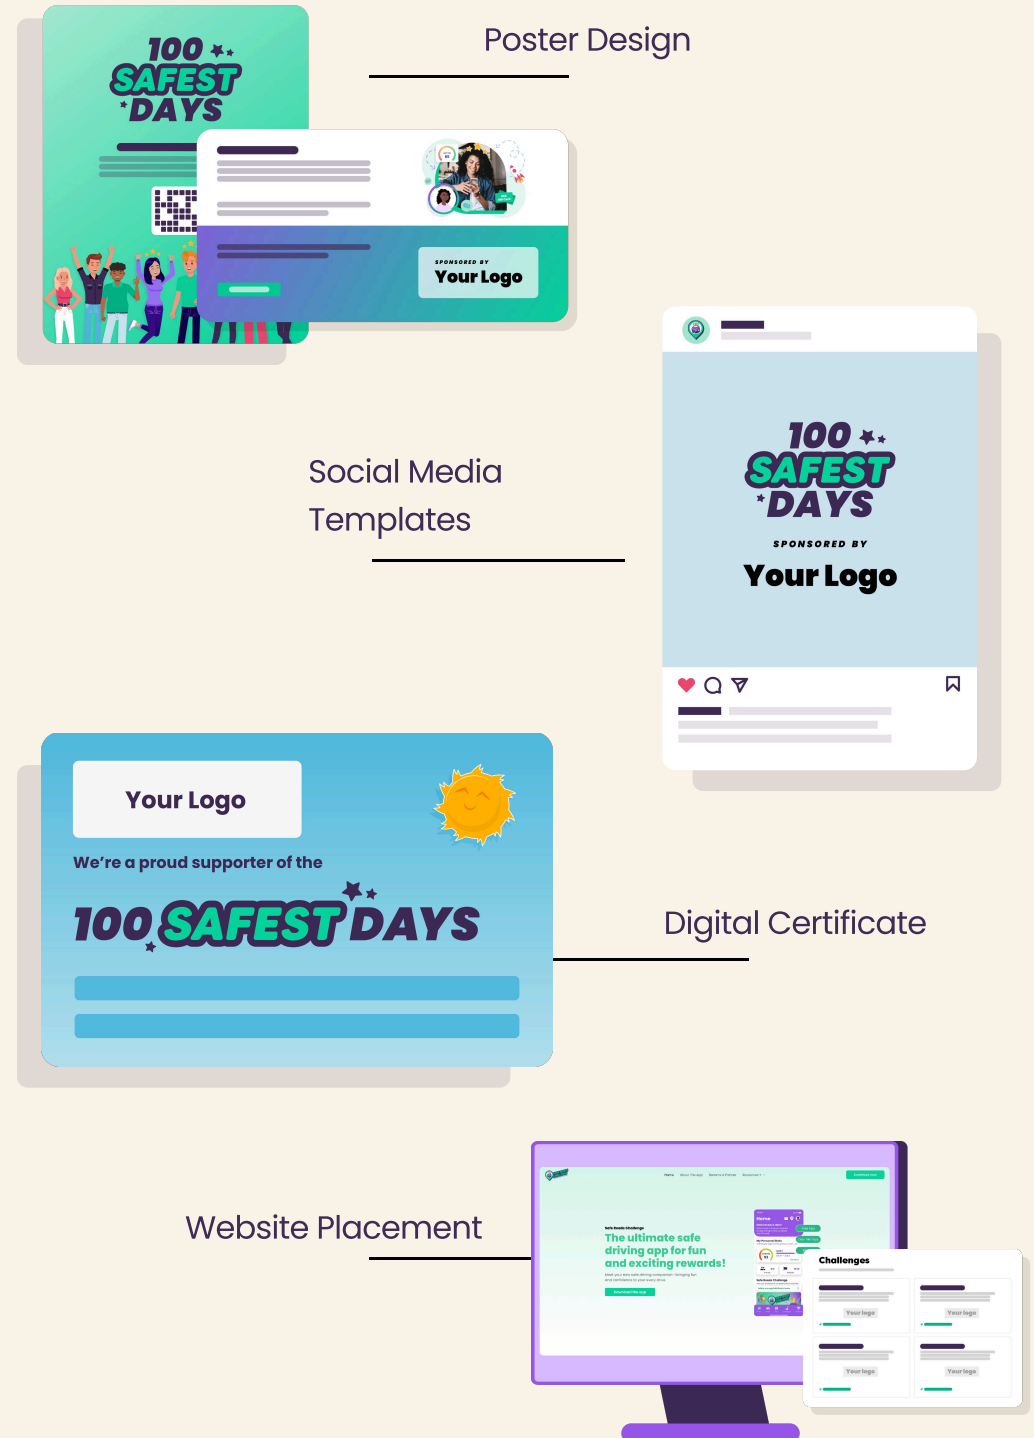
100 SAFEST DAYS

Poster Design

SPONSORED BY
Your Logo

100 SAFEST DAYS
SPONSORED BY
Your Logo

Social Media Templates

Your Logo

We're a proud supporter of the

100 SAFEST DAYS

Digital Certificate

Website Placement

The ultimate safe driving app for fun and exciting rewards!

Challenges

Your logo
Your logo
Your logo
Your logo